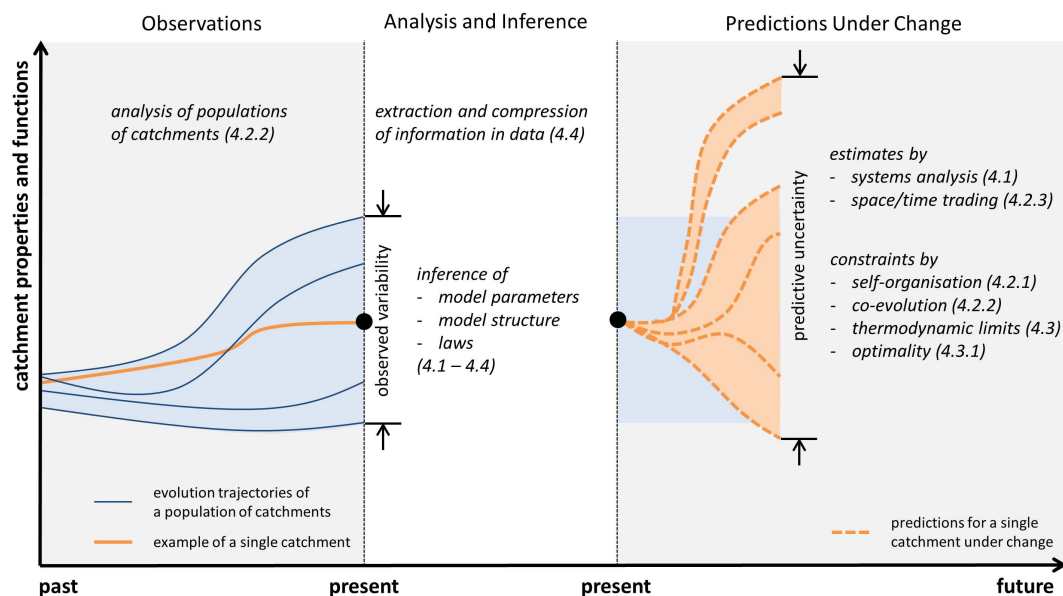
Observations

Analysis and Inference

Predictions Under Change

catchment properties and functions

analysis of populations of catchments (4.2.2)

extraction and compression of information in data (4.4)

observed variability

inference of
- model parameters
- model structure
- laws
(4.1 – 4.4)

predictive uncertainty

estimates by
- systems analysis (4.1)
- space/time trading (4.2.3)

constraints by
- self-organisation (4.2.1)
- co-evolution (4.2.2)
- thermodynamic limits (4.3)
- optimality (4.3.1)

evolution trajectories of a population of catchments

example of a single catchment

predictions for a single catchment under change

past

present

present

future